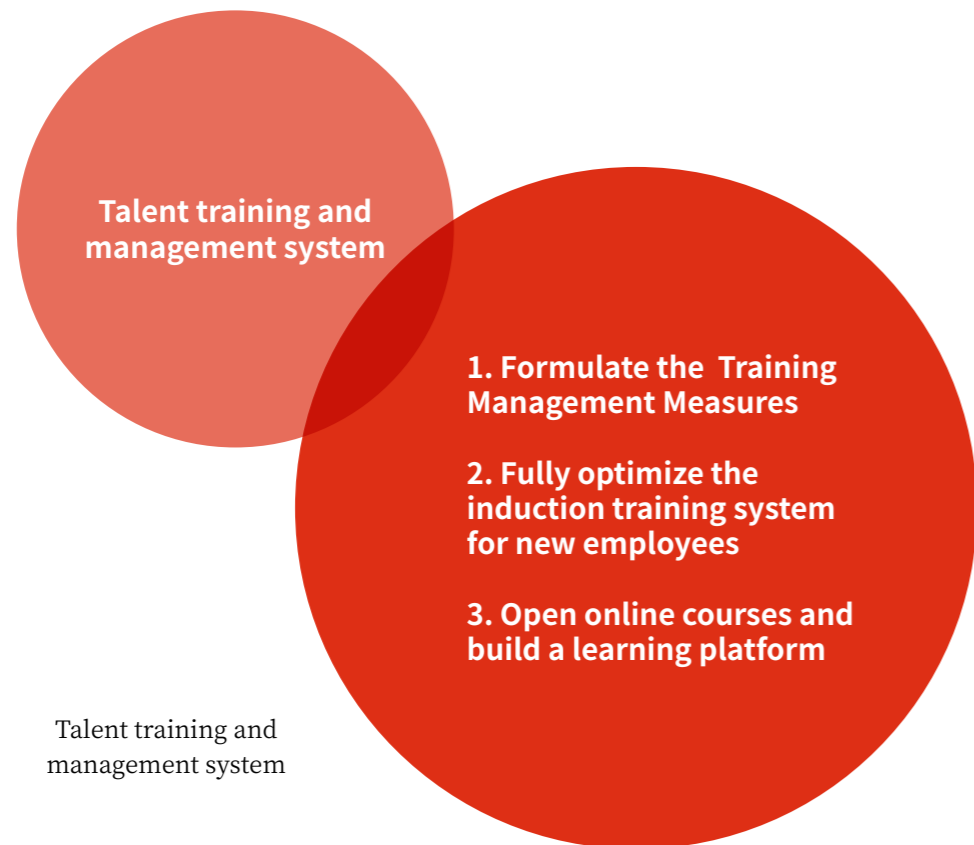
Talent training and management system

1. Formulate the Training Management Measures

2. Fully optimize the induction training system for new employees

3. Open online courses and build a learning platform

Talent training and management system